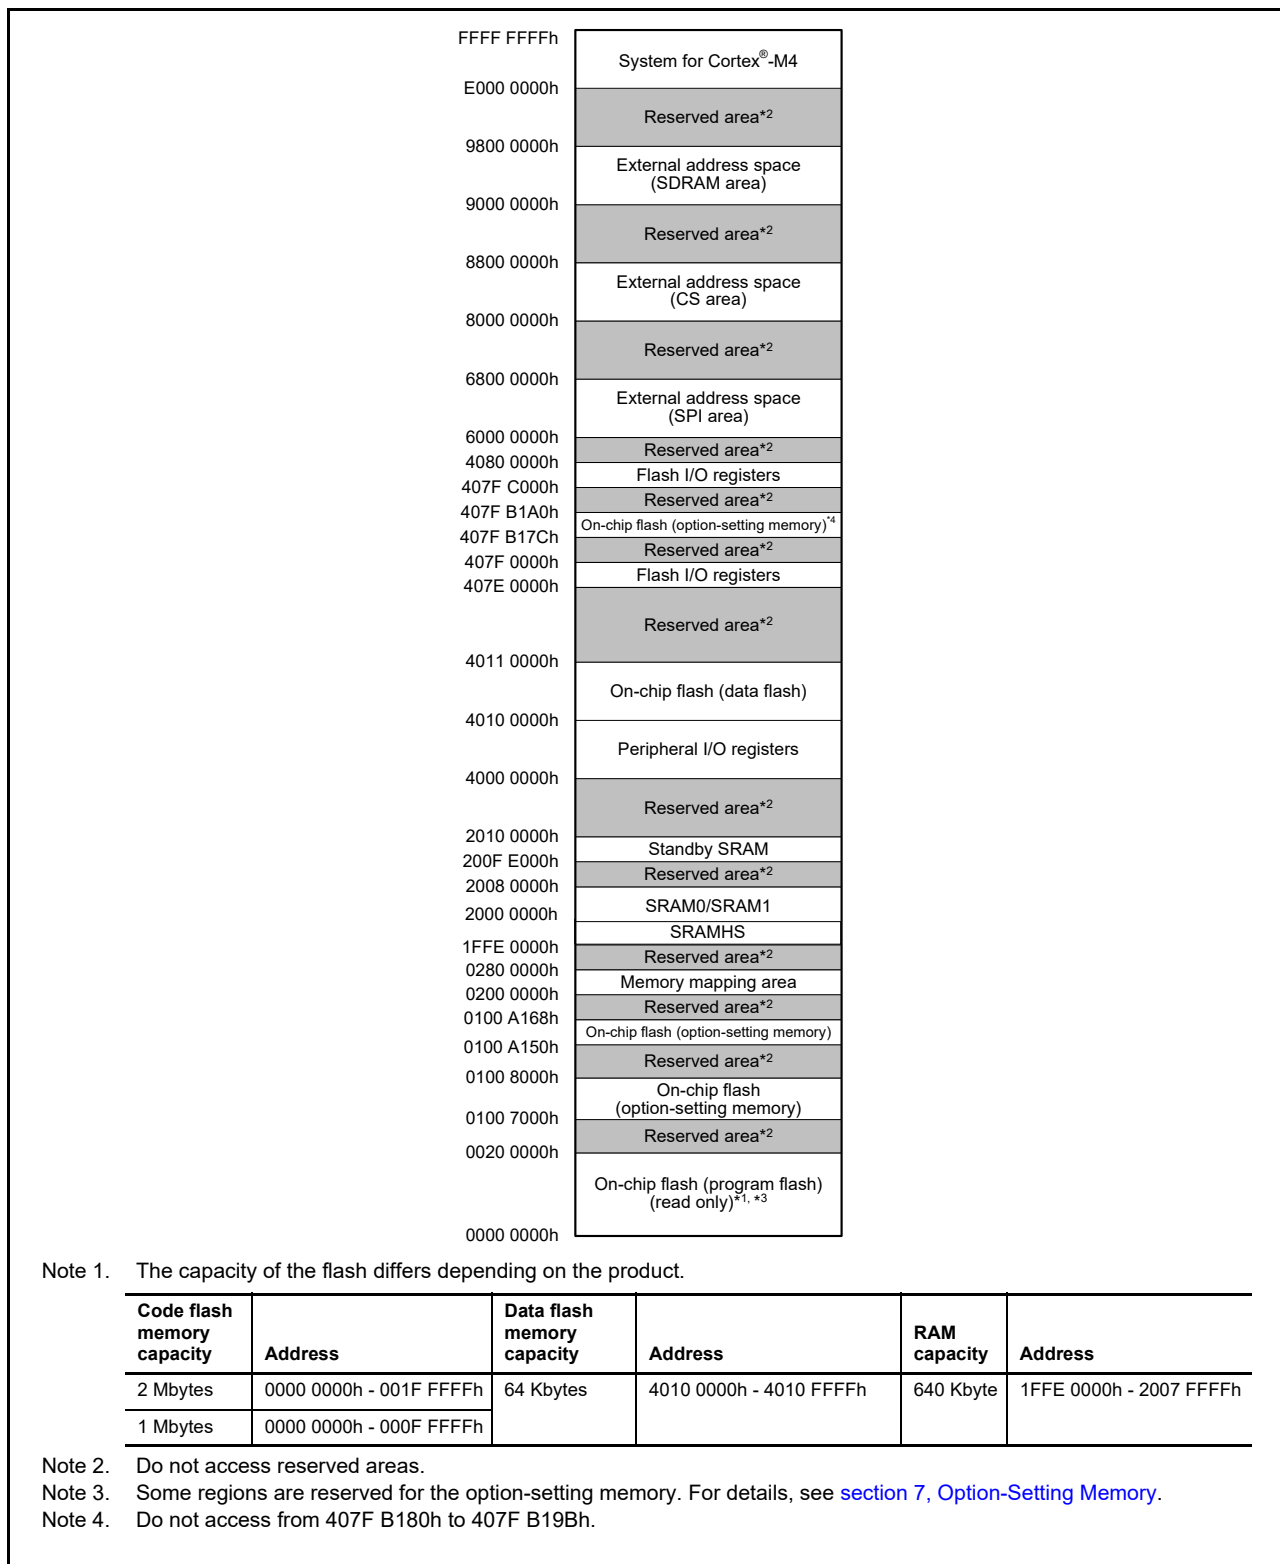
FFFF FFFFh
System for Cortex®-M4
E000 0000h
Reserved area*2
9800 0000h
External address space (SDRAM area)
9000 0000h
Reserved area*2
8800 0000h
External address space (CS area)
8000 0000h
Reserved area*2
6800 0000h
External address space (SPI area)
6000 0000h
Reserved area*2
4080 0000h
Flash I/O registers
407F C000h
Reserved area*2
407F B1A0h
On-chip flash (option-setting memory)*4
407F B17Ch
Reserved area*2
407F 0000h
Flash I/O registers
407E 0000h
Reserved area*2
4011 0000h
On-chip flash (data flash)
4010 0000h
Peripheral I/O registers
4000 0000h
Reserved area*2
2010 0000h
Standby SRAM
200F E000h
Reserved area*2
2008 0000h
SRAM0/SRAM1
2000 0000h
SRAMHS
1FFE 0000h
Reserved area*2
0280 0000h
Memory mapping area
0200 0000h
Reserved area*2
0100 A168h
On-chip flash (option-setting memory)
0100 A150h
Reserved area*2
0100 8000h
On-chip flash (option-setting memory)
0100 7000h
Reserved area*2
0020 0000h
On-chip flash (program flash) (read only)*1, *3
0000 0000h

Note 1. The capacity of the flash differs depending on the product.

| Code flash memory capacity | Address | Data flash memory capacity | Address | RAM capacity | Address |
|---|---|---|---|---|---|
| 2 Mbytes | 0000 0000h - 001F FFFFh | 64 Kbytes | 4010 0000h - 4010 FFFFh | 640 Kbyte | 1FFE 0000h - 2007 FFFFh |
| 1 Mbytes | 0000 0000h - 000F FFFFh | | | | |

Note 2. Do not access reserved areas.
Note 3. Some regions are reserved for the option-setting memory. For details, see section 7, Option-Setting Memory.
Note 4. Do not access from 407F B180h to 407F B19Bh.